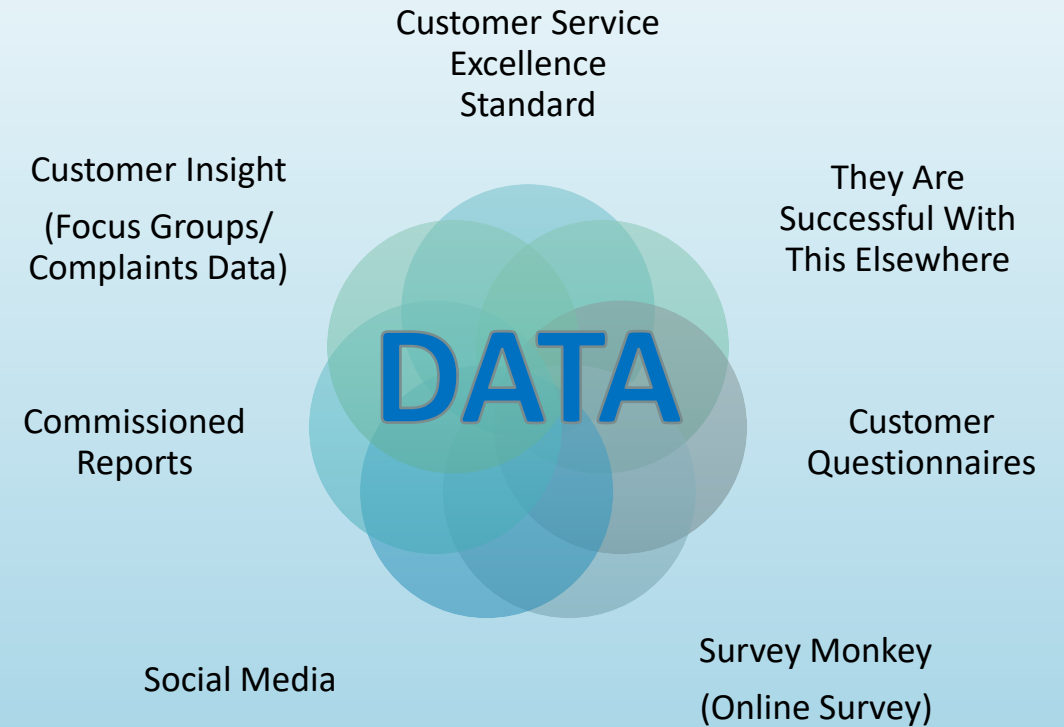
Customer Service Excellence Standard

They Are Successful With This Elsewhere

Customer Questionnaires

Survey Monkey
(Online Survey)

Social Media

Commissioned Reports

Customer Insight
(Focus Groups/ Complaints Data)

DATA